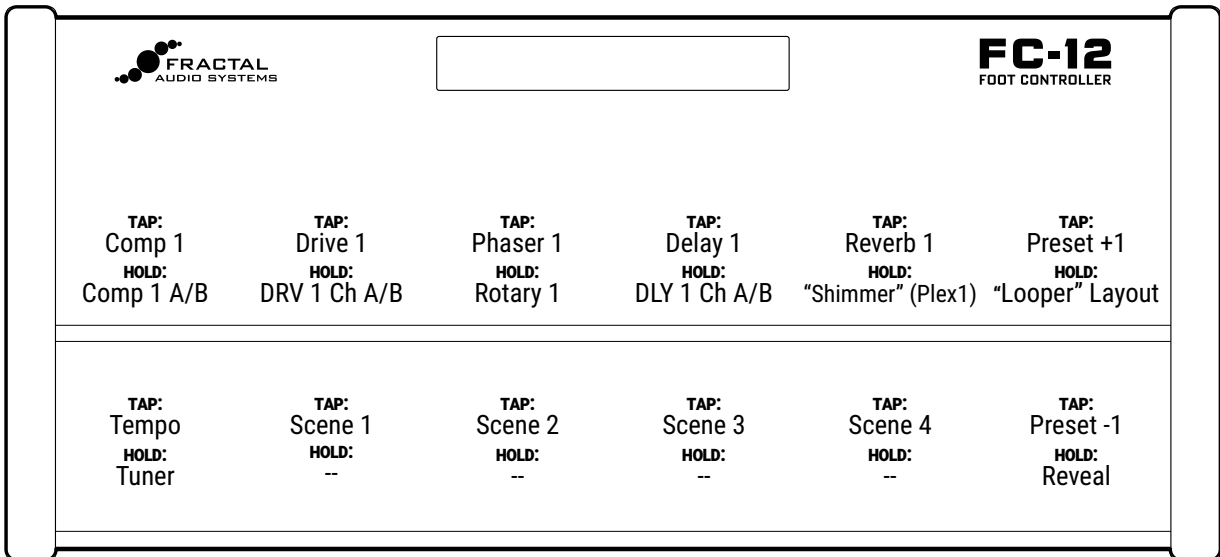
FRACTAL
AUDIO SYSTEMS

FC-12
FOOT CONTROLLER

TAP:
Comp 1
HOLD:
Comp 1 A/B

TAP:
Drive 1
HOLD:
DRV 1 Ch A/B

TAP:
Phaser 1
HOLD:
Rotary 1

TAP:
Delay 1
HOLD:
DLY 1 Ch A/B

TAP:
Reverb 1
HOLD:
"Shimmer" (Plex1)

TAP:
Preset +1
HOLD:
"Looper" Layout

TAP:
Tempo
HOLD:
Tuner

TAP:
Scene 1
HOLD:
--

TAP:
Scene 2
HOLD:
--

TAP:
Scene 3
HOLD:
--

TAP:
Scene 4
HOLD:
--

TAP:
Preset -1
HOLD:
Reveal